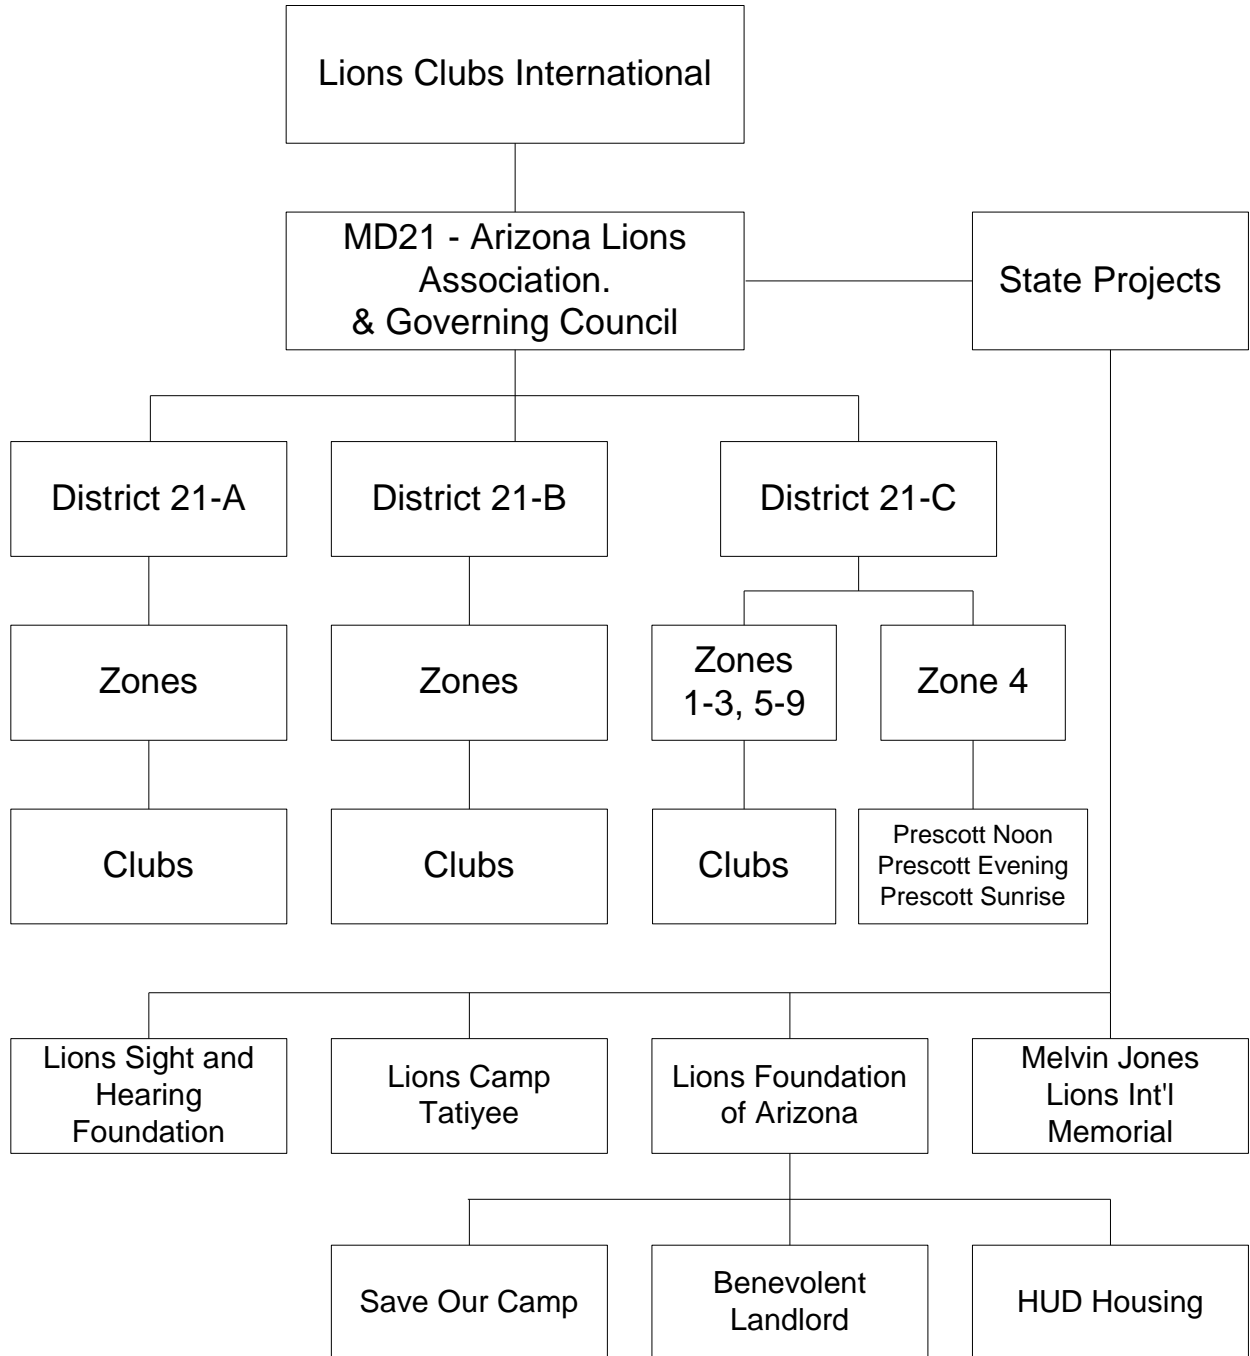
Lions Clubs International

MD21 - Arizona Lions Association. & Governing Council

State Projects

District 21-A

District 21-B

District 21-C

Zones

Zones

Zones 1-3, 5-9

Zone 4

Clubs

Clubs

Clubs

Prescott Noon
Prescott Evening
Prescott Sunrise

Lions Sight and Hearing Foundation

Lions Camp Tatiyee

Lions Foundation of Arizona

Melvin Jones Lions Int'l Memorial

Save Our Camp

Benevolent Landlord

HUD Housing